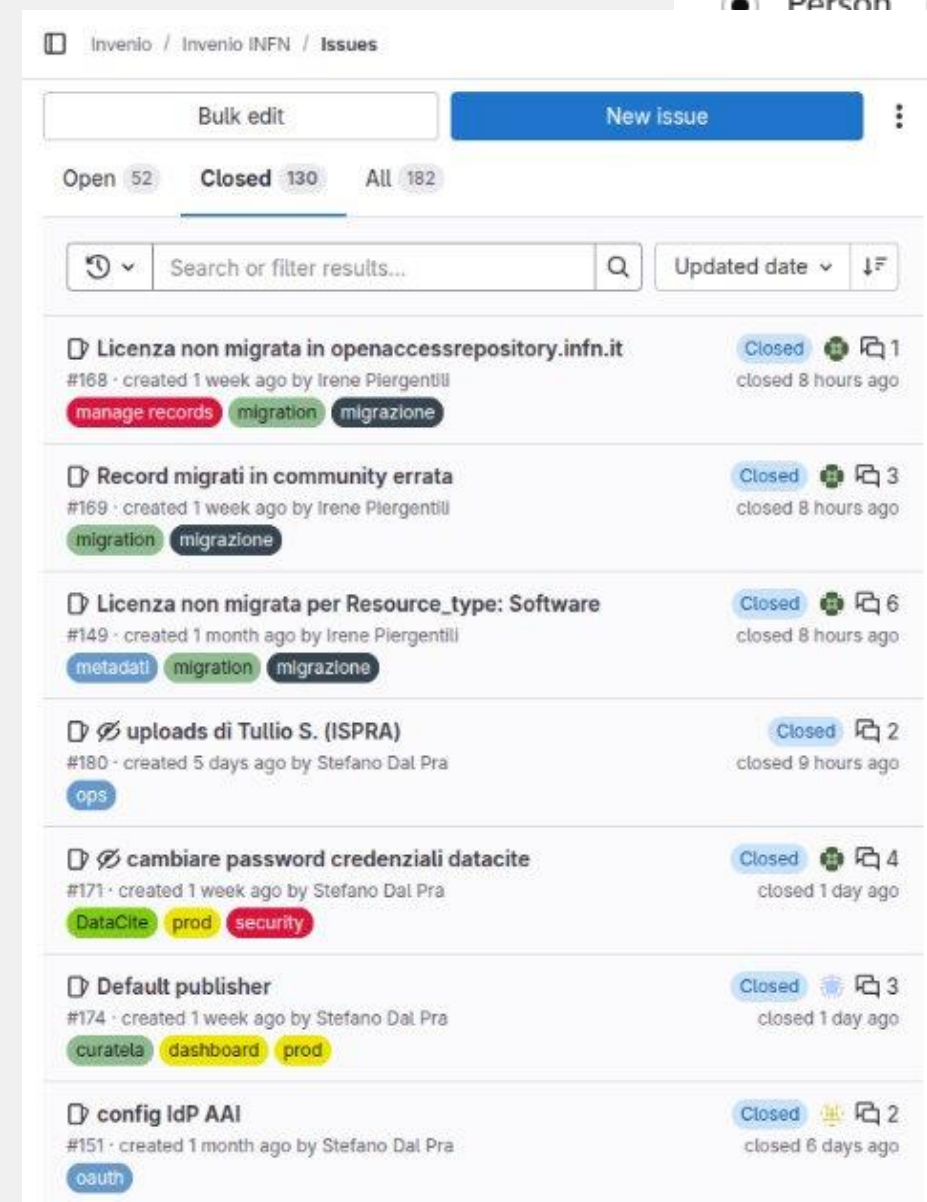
Person

Invenio / Invenio INFN / Issues

Bulk edit
New issue

Open 52
Closed 130
All 182

Search or filter results...
Updated date

Licenza non migrata in openaccessrepository.infn.it
#168 · created 1 week ago by Irene Piergentili
manage records
migration
migrazione
Closed
1
closed 8 hours ago

Record migrati in community errata
#169 · created 1 week ago by Irene Piergentili
migration
migrazione
Closed
3
closed 8 hours ago

Licenza non migrata per Resource_type: Software
#149 · created 1 month ago by Irene Piergentili
metadati
migration
migrazione
Closed
6
closed 8 hours ago

uploads di Tullio S. (ISPRA)
#180 · created 5 days ago by Stefano Dal Pra
ops
Closed
2
closed 9 hours ago

cambiare password credenziali datacite
#171 · created 1 week ago by Stefano Dal Pra
DataCite
prod
security
Closed
4
closed 1 day ago

Default publisher
#174 · created 1 week ago by Stefano Dal Pra
curatela
dashboard
prod
Closed
3
closed 1 day ago

config IdP AAI
#151 · created 1 month ago by Stefano Dal Pra
oauth
Closed
2
closed 6 days ago